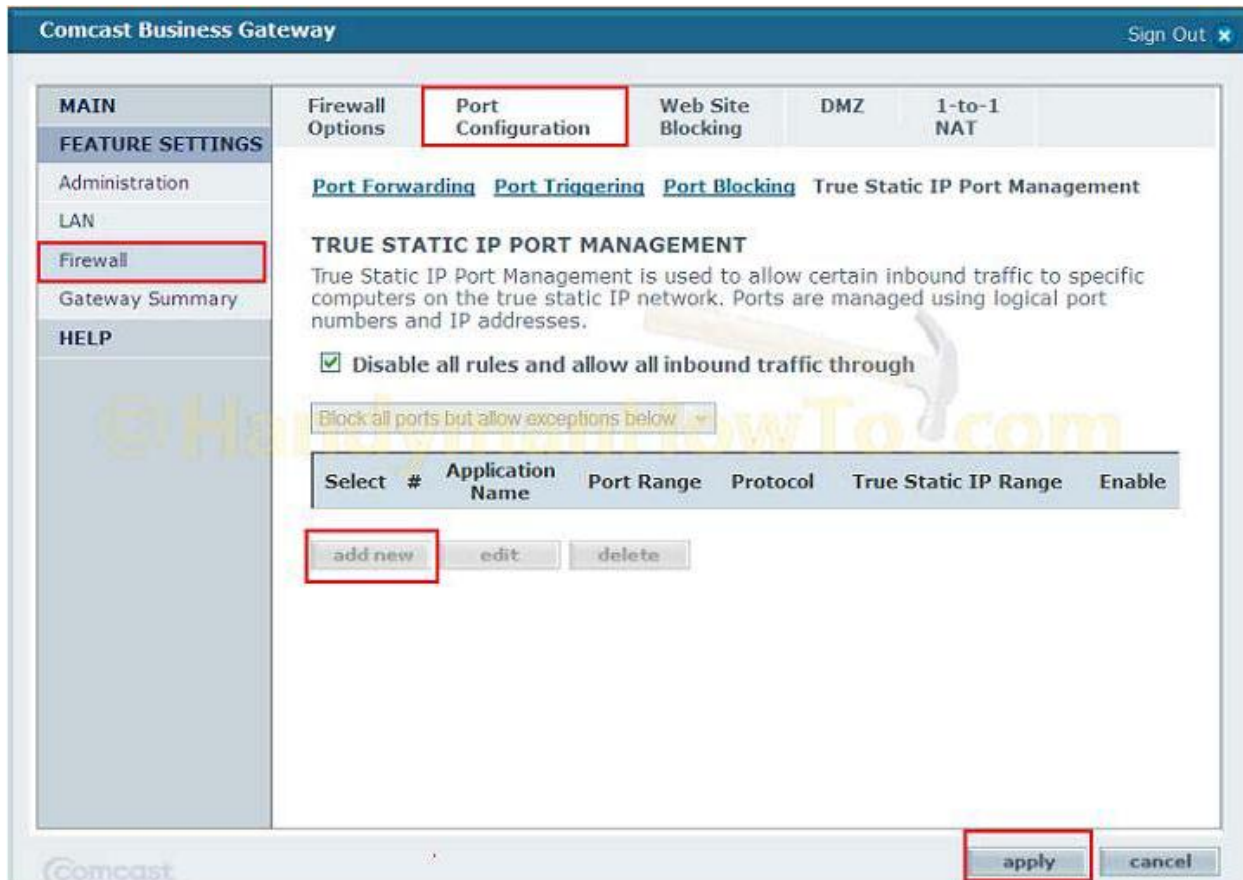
Comcast Business Gateway

Sign Out

MAIN
FEATURE SETTINGS
Administration
LAN
Firewall
Gateway Summary
HELP

Firewall Options | Port Configuration | Web Site Blocking | DMZ | 1-to-1 NAT

Port Forwarding Port Triggering Port Blocking True Static IP Port Management

TRUE STATIC IP PORT MANAGEMENT

True Static IP Port Management is used to allow certain inbound traffic to specific computers on the true static IP network. Ports are managed using logical port numbers and IP addresses.

☑ Disable all rules and allow all inbound traffic through

Block all ports but allow exceptions below

©HandymanHowTo.com

| Select | # | Application Name | Port Range | Protocol | True Static IP Range | Enable |
|---|---|---|---|---|---|---|

add new edit delete

Comcast

apply cancel